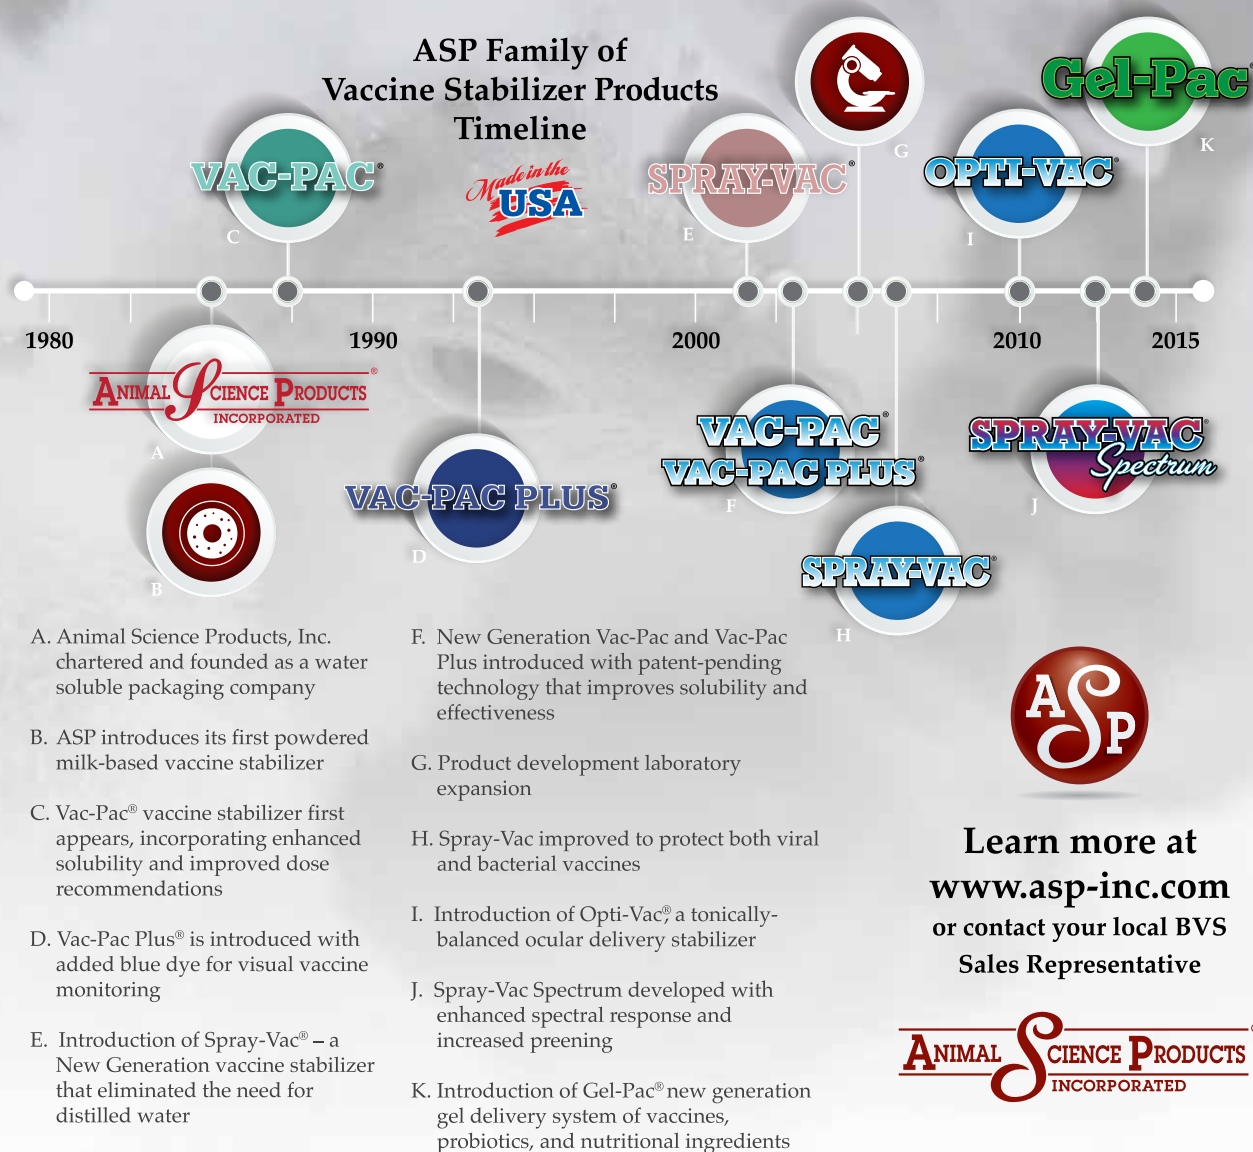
ASP Family of
Vaccine Stabilizer Products
Timeline

Made in the USA

VAC-PAC®
C

SPRAY-VAC®
E

G

Gel-Pac®
K

OPTI-VAC®
I

1980
1990
2000
2010
2015

ANIMAL SCIENCE PRODUCTS® INCORPORATED
A

B

VAC-PAC PLUS®
D

VAC-PAC®
VAC-PAC PLUS®
F

SPRAY-VAC®
H

SPRAY-VAC® Spectrum
J

A. Animal Science Products, Inc. chartered and founded as a water soluble packaging company

B. ASP introduces its first powdered milk-based vaccine stabilizer

C. Vac-Pac® vaccine stabilizer first appears, incorporating enhanced solubility and improved dose recommendations

D. Vac-Pac Plus® is introduced with added blue dye for visual vaccine monitoring

E. Introduction of Spray-Vac® – a New Generation vaccine stabilizer that eliminated the need for distilled water

F. New Generation Vac-Pac and Vac-Pac Plus introduced with patent-pending technology that improves solubility and effectiveness

G. Product development laboratory expansion

H. Spray-Vac improved to protect both viral and bacterial vaccines

I. Introduction of Opti-Vac®, a tonically-balanced ocular delivery stabilizer

J. Spray-Vac Spectrum developed with enhanced spectral response and increased preening

K. Introduction of Gel-Pac® new generation gel delivery system of vaccines, probiotics, and nutritional ingredients

ASP

Learn more at
www.asp-inc.com
or contact your local BVS Sales Representative

ANIMAL SCIENCE PRODUCTS® INCORPORATED